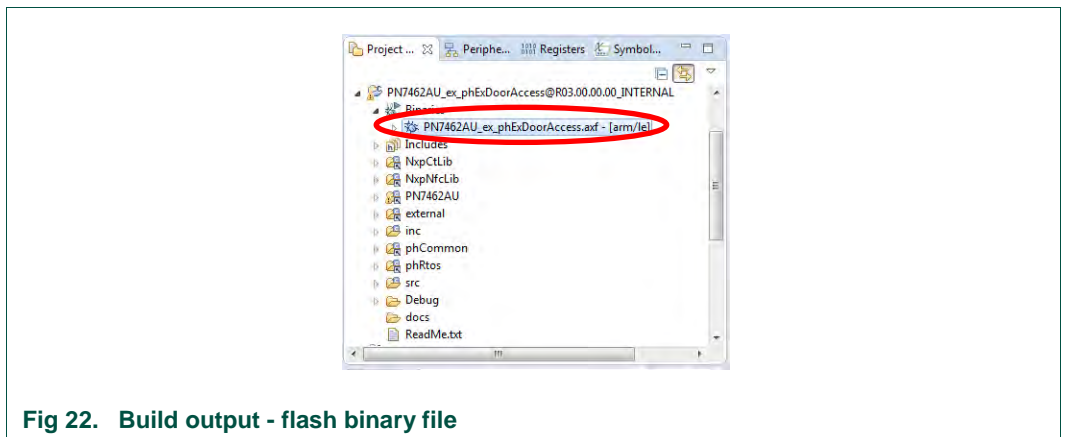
Project ... Periphe... Registers Symbol...

PN7462AU_ex_phExDoorAccess@R03.00.00.00_INTERNAL
Binaries
PN7462AU_ex_phExDoorAccess.axf - [arm/le]
Includes
NxpCtLib
NxpNfcLib
PN7462AU
external
inc
phCommon
phRtos
src
Debug
docs
ReadMe.txt

Fig 22. Build output - flash binary file